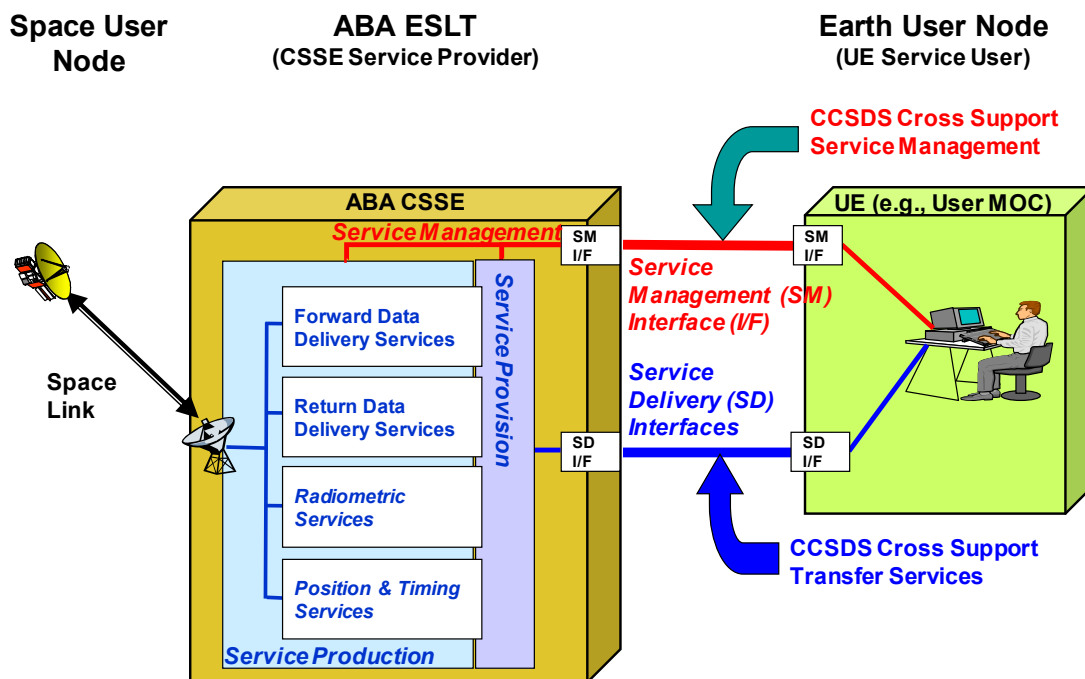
Space User Node

ABA ESLT
(CSSE Service Provider)

Earth User Node
(UE Service User)

CCSDS Cross Support Service Management

ABA CSSE

Service Management

SM I/F

UE (e.g., User MOC)

SM I/F

Service Management (SM) Interface (I/F)

Forward Data Delivery Services

Return Data Delivery Services

Radiometric Services

Position & Timing Services

Service Provision

Service Production

Space Link

SD I/F

Service Delivery (SD) Interfaces

SD I/F

CCSDS Cross Support Transfer Services